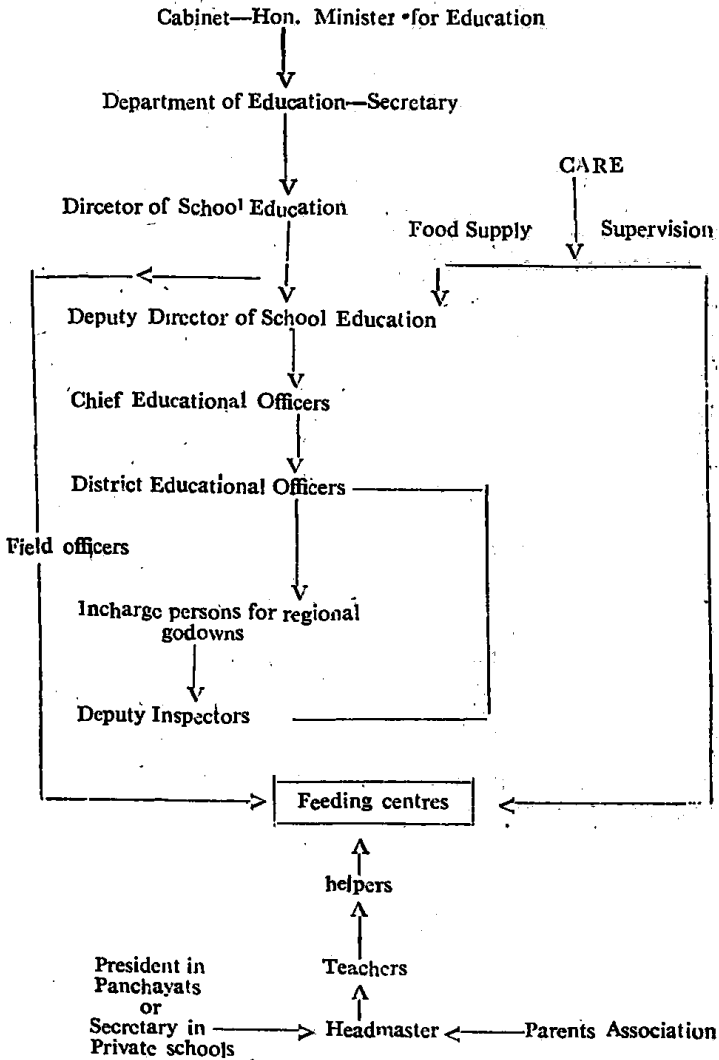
Cabinet—Hon. Minister for Education

Department of Education—Secretary

CARE

Dirce̱tor of School Education

Food Supply

Supervision

Deputy Director of School Education

Chief Educational Officers

District Educational Officers

Field officers

Incharge persons for regional godowns

Deputy Inspectors

Feeding centres

helpers

Teachers

President in Panchayats or Secretary in Private schools

Headmaster

Parents Association